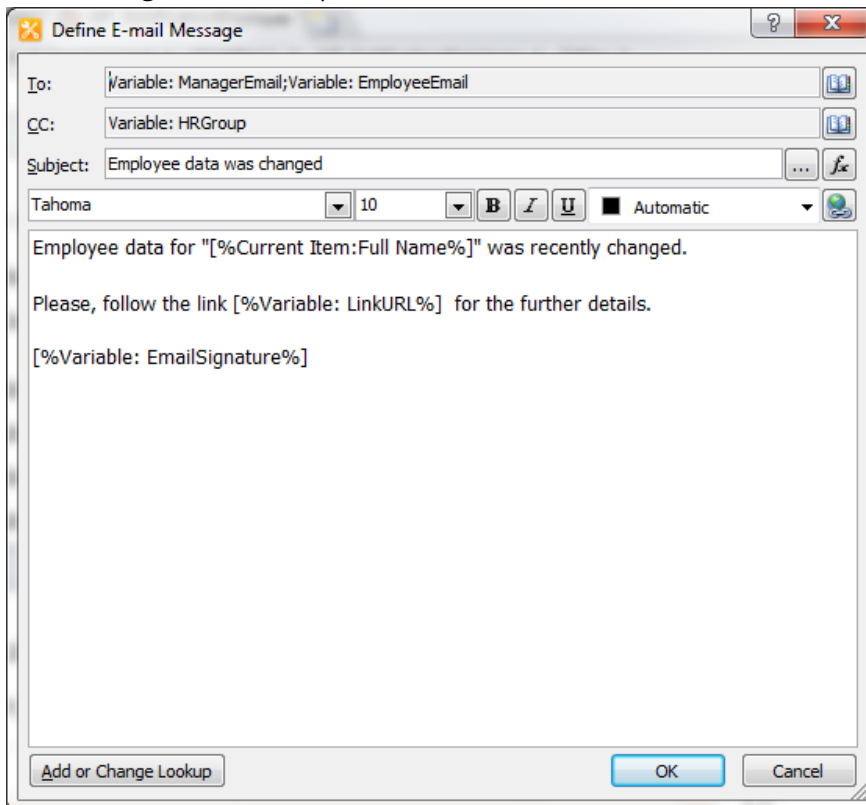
Define E-mail Message

?

X

To: Variable: ManagerEmail;Variable: EmployeeEmail

CC: Variable: HRGroup

Subject: Employee data was changed

...

$f_x$

Tahoma

10

B

I

U

Automatic

Employee data for "[%Current Item:Full Name%]" was recently changed.

Please, follow the link [%Variable: LinkURL%] for the further details.

[%Variable: EmailSignature%]

Add or Change Lookup

OK

Cancel